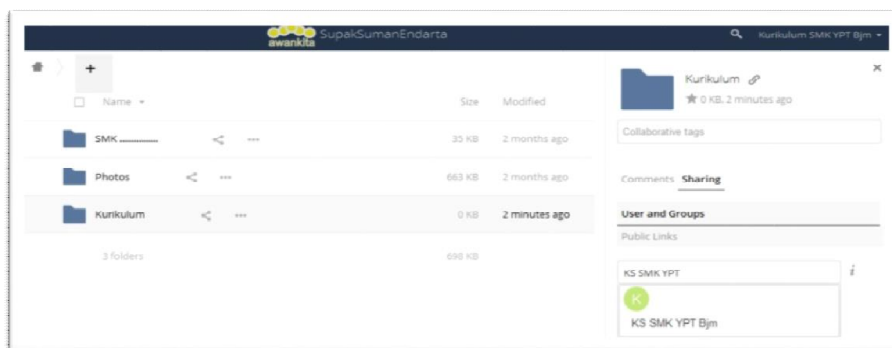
awankita SupakSumanEndarta

Kurikulum SMK YPT Bjm

+

Name

Size

Modified

SMK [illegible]

35 KB

2 months ago

Photos

663 KB

2 months ago

Kurikulum

0 KB

2 minutes ago

3 folders

698 KB

Kurikulum

0 KB, 2 minutes ago

Collaborative tags

Comments

Sharing

User and Groups

Public Links

KS SMK YPT

K

KS SMK YPT Bjm